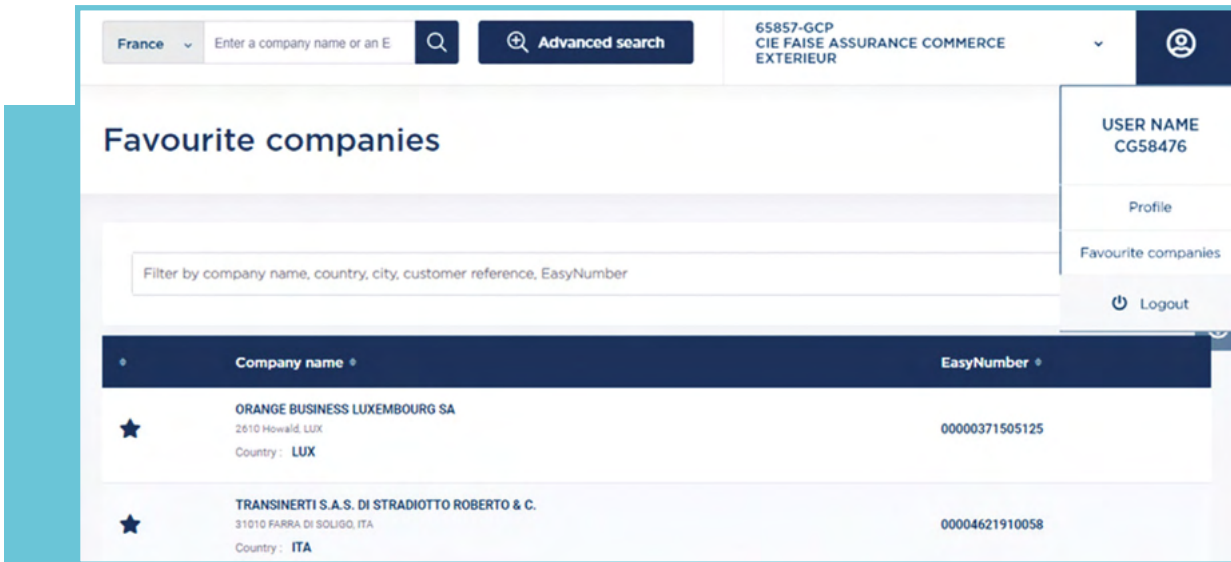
France

Enter a company name or an E

Advanced search

65857-GCP
CIE FAISE ASSURANCE COMMERCE EXTERIEUR

Favourite companies

USER NAME
CG58476

Profile

Favourite companies

Logout

Filter by company name, country, city, customer reference, EasyNumber

| | Company name | EasyNumber |
|---|---|---|
| ★ | ORANGE BUSINESS LUXEMBOURG SA<br>2610 Howald, LUX<br>Country : LUX | 00000371505125 |
| ★ | TRANSINERTI S.A.S. DI STRADIOTTO ROBERTO & C.<br>31010 FARRA DI SOLIGO, ITA<br>Country : ITA | 00004621910058 |